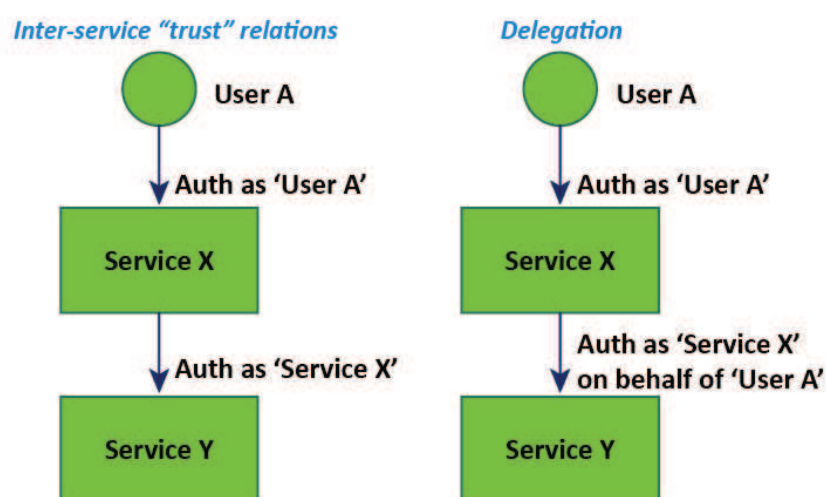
Inter-service “trust” relations

User A

Auth as ‘User A’

Service X

Auth as ‘Service X’

Service Y

Delegation

User A

Auth as ‘User A’

Service X

Auth as ‘Service X’ on behalf of ‘User A’

Service Y